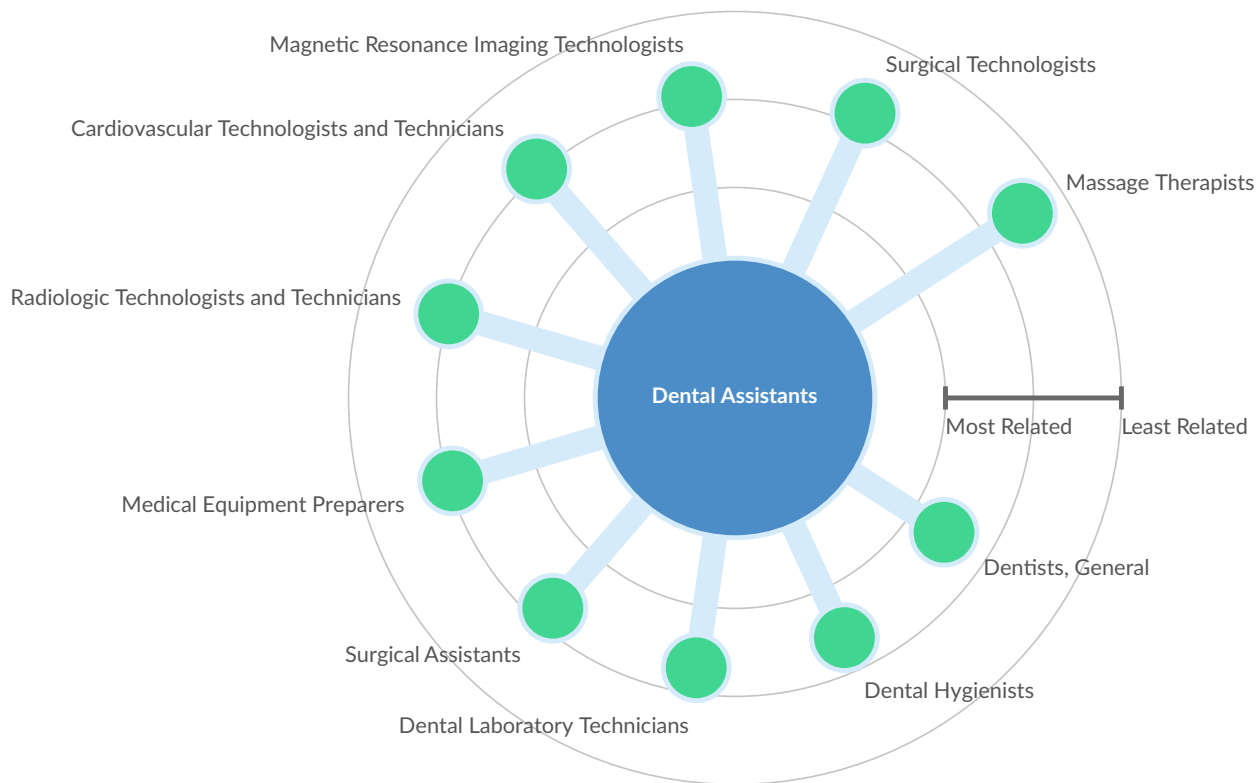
Magnetic Resonance Imaging Technologists
Surgical Technologists
Cardiovascular Technologists and Technicians
Massage Therapists
Radiologic Technologists and Technicians
Dental Assistants
Most Related
Least Related
Medical Equipment Preparers
Dentists, General
Surgical Assistants
Dental Hygienists
Dental Laboratory Technicians